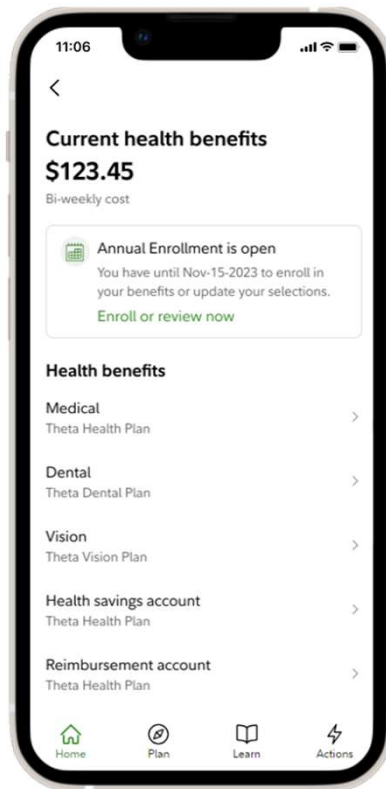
11:06

<

Current health benefits

$123.45

Bi-weekly cost

Annual Enrollment is open

You have until Nov-15-2023 to enroll in your benefits or update your selections.

Enroll or review now

Health benefits

Medical
Theta Health Plan

Dental
Theta Dental Plan

Vision
Theta Vision Plan

Health savings account
Theta Health Plan

Reimbursement account
Theta Health Plan

Home Plan Learn Actions